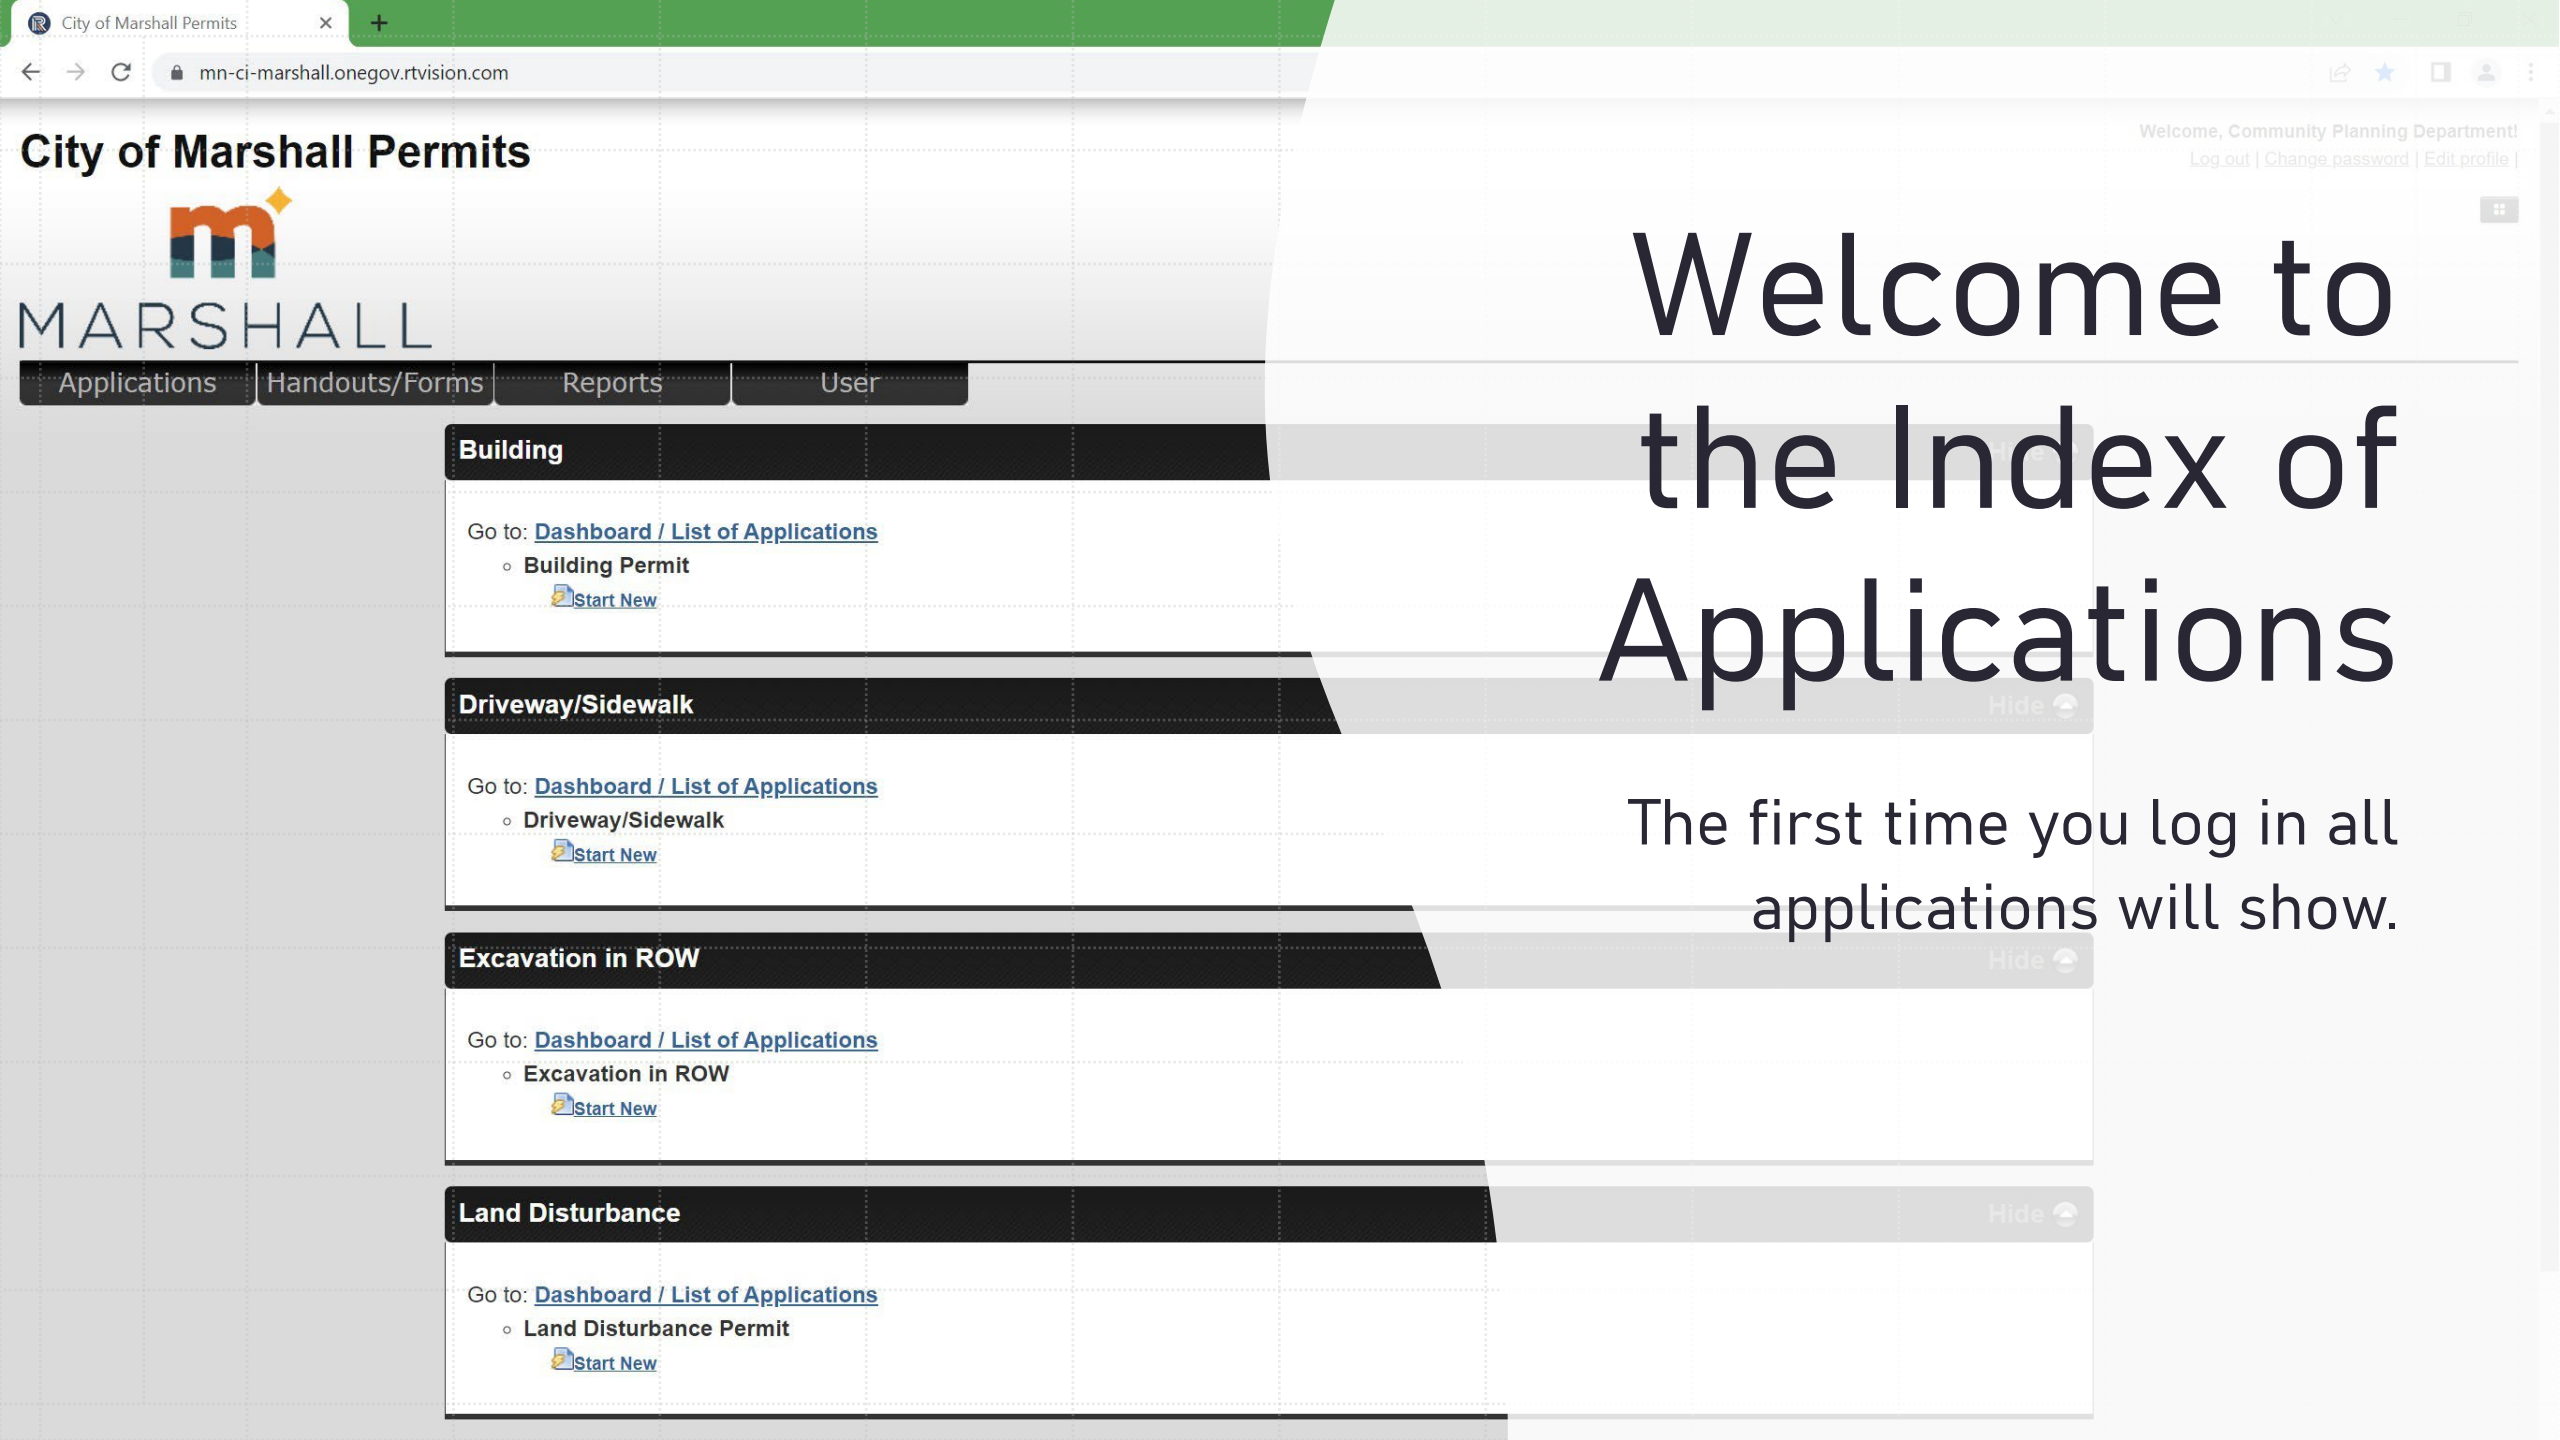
City of Marshall Permits ×

mn-ci-marshall.onegov.rtvision.com

City of Marshall Permits

MARSHALL

Welcome, Community Planning Department!
Log out | Change password | Edit profile |

Applications | Handouts/Forms | Reports | User

Welcome to the Index of Applications

The first time you log in all applications will show.

Building

Go to: Dashboard / List of Applications
- Building Permit
Start New

Driveway/Sidewalk

Hide

Go to: Dashboard / List of Applications
- Driveway/Sidewalk
Start New

Excavation in ROW

Hide

Go to: Dashboard / List of Applications
- Excavation in ROW
Start New

Land Disturbance

Hide

Go to: Dashboard / List of Applications
- Land Disturbance Permit
Start New